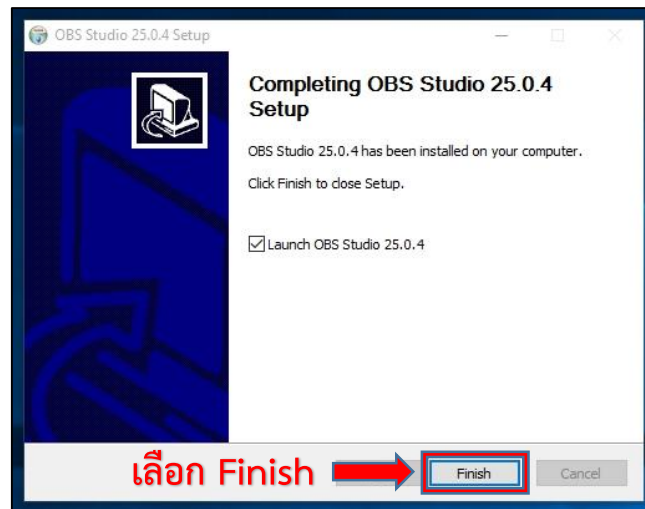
OBS Studio 25.0.4 Setup

Completing OBS Studio 25.0.4 Setup

OBS Studio 25.0.4 has been installed on your computer.

Click Finish to close Setup.

Launch OBS Studio 25.0.4

เลือก Finish

Finish

Cancel